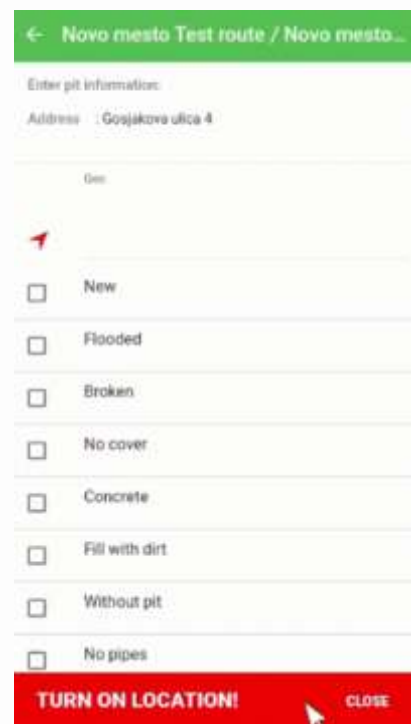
← Novo mesto Test route / Novo mesto...

Enter pit information:

Address : Gosjakova ulica 4

Geo

New

Flooded

Broken

No cover

Concrete

Fill with dirt

Without pit

No pipes

TURN ON LOCATION!

CLOSE